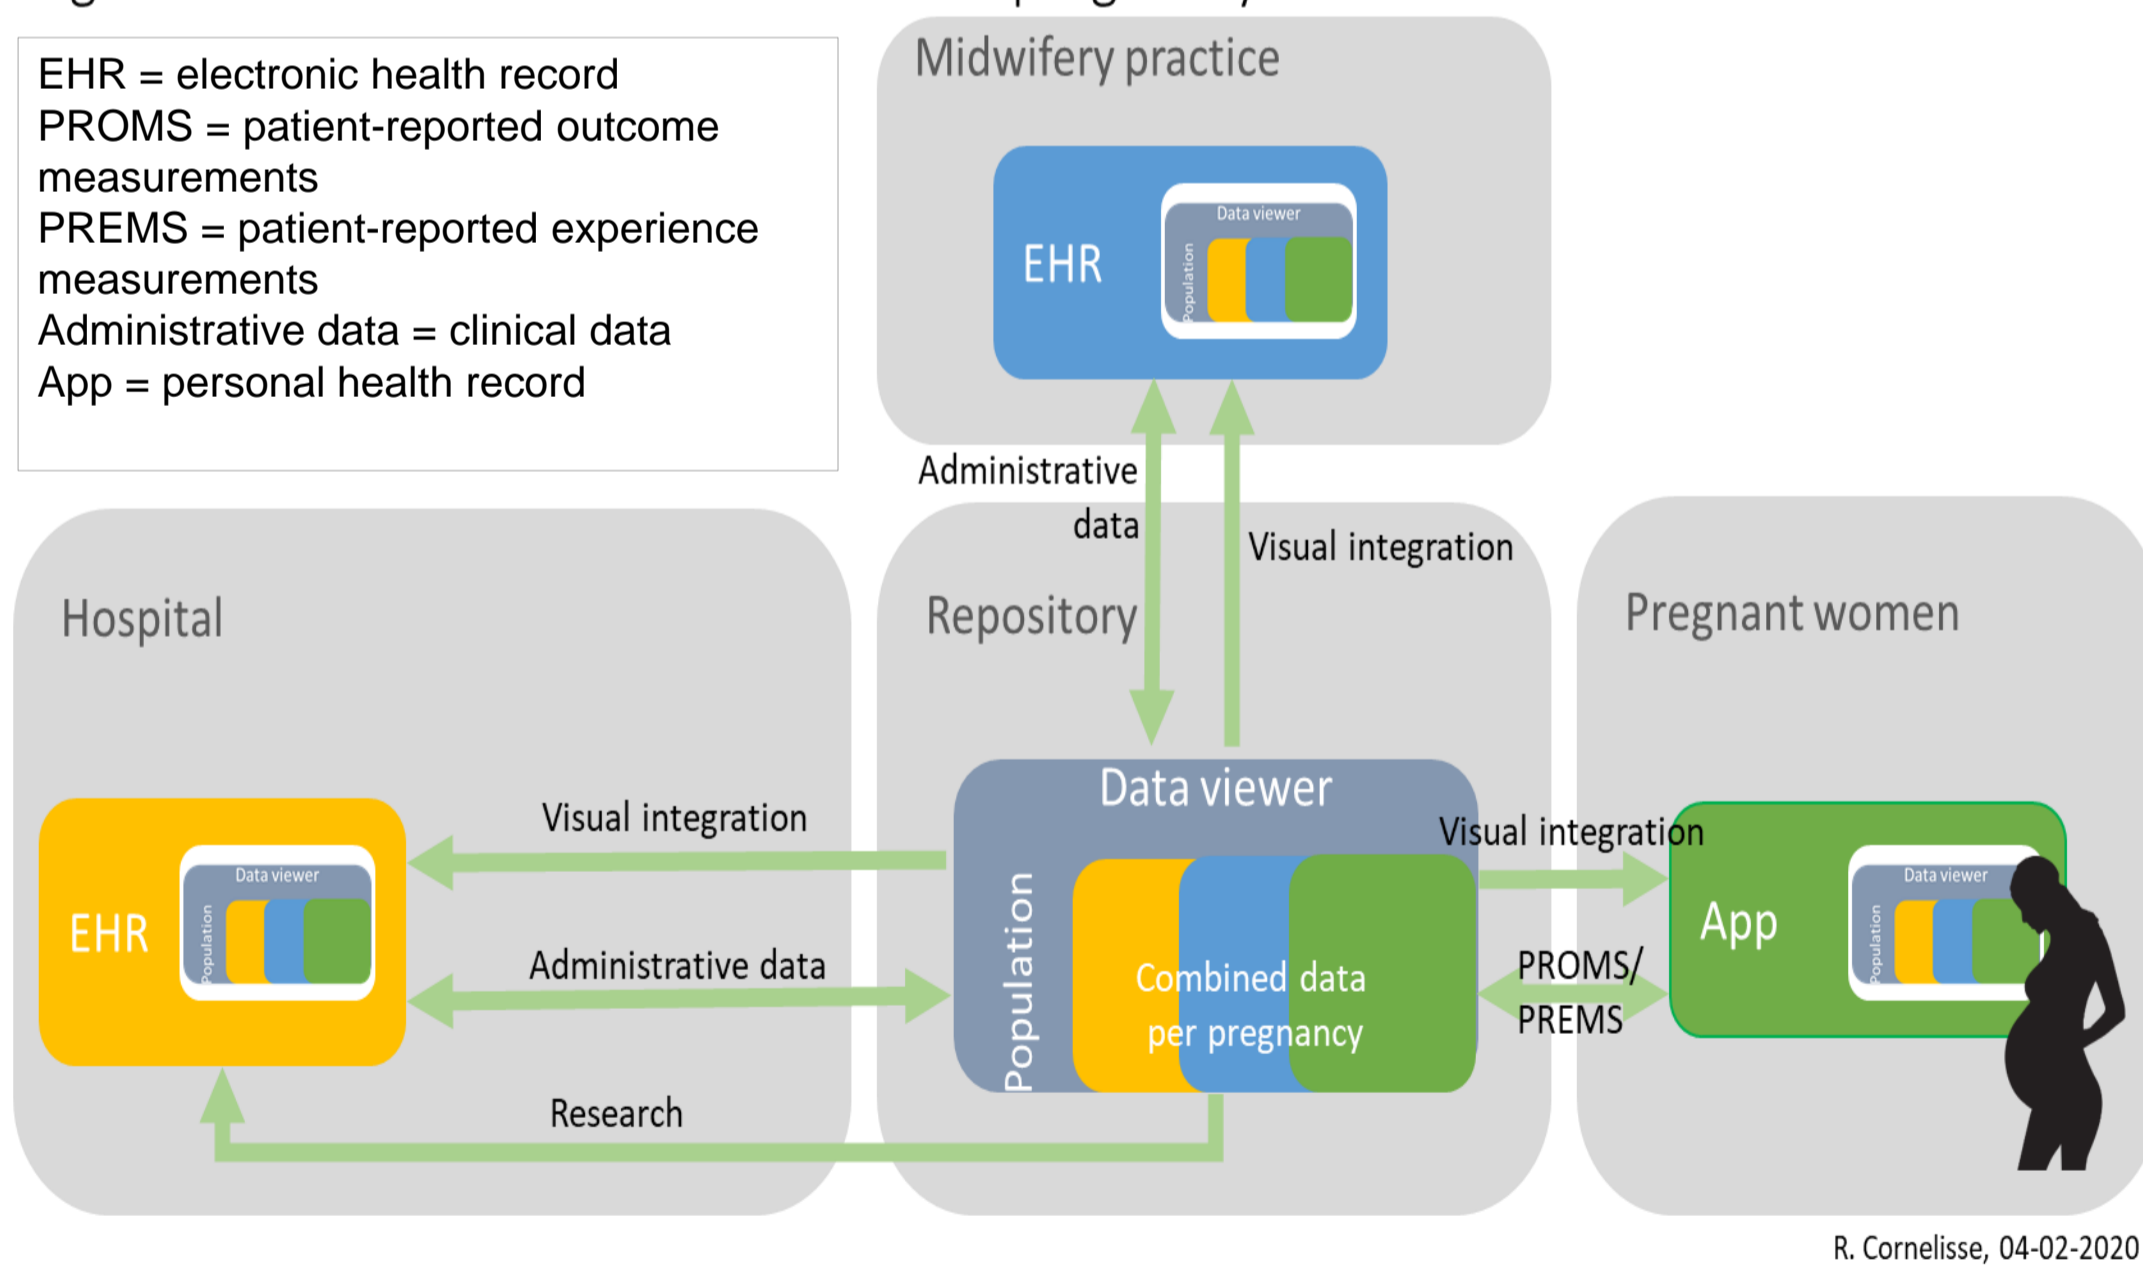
EHR = electronic health record
PROMS = patient-reported outcome measurements
PREMS = patient-reported experience measurements
Administrative data = clinical data
App = personal health record

Midwifery practice

EHR

Data viewer

Population

Administrative data

Visual integration

Hospital

Repository

Pregnant women

EHR

Data viewer

Population

Visual integration

Administrative data

Data viewer

Population

Combined data per pregnancy

Visual integration

App

Data viewer

Population

PROMS/ PREMS

Research

R. Cornelisse, 04-02-2020